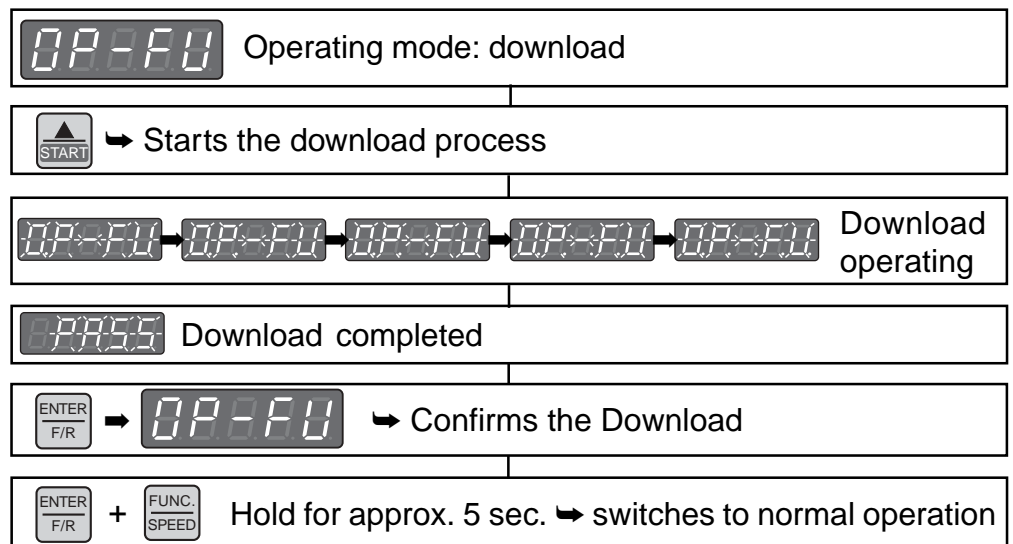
OP-FU Operating mode: download

START ➥ Starts the download process

OP-FU ➡ OP-FU ➡ OP-FU ➡ OP-FU ➡ OP-FU Download operating

PASS Download completed

ENTER F/R ➡ OP-FU ➥ Confirms the Download

ENTER F/R + FUNC. SPEED Hold for approx. 5 sec. ➥ switches to normal operation